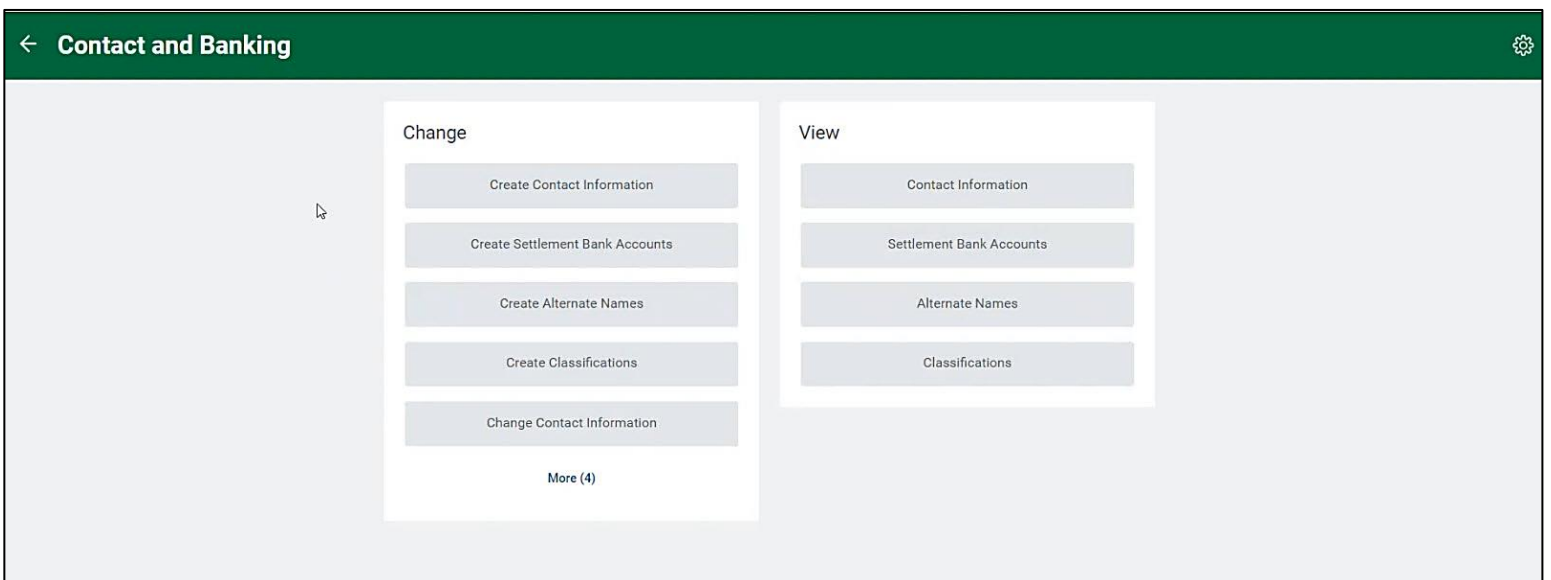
← Contact and Banking

Change

Create Contact Information

Create Settlement Bank Accounts

Create Alternate Names

Create Classifications

Change Contact Information

More (4)

View

Contact Information

Settlement Bank Accounts

Alternate Names

Classifications